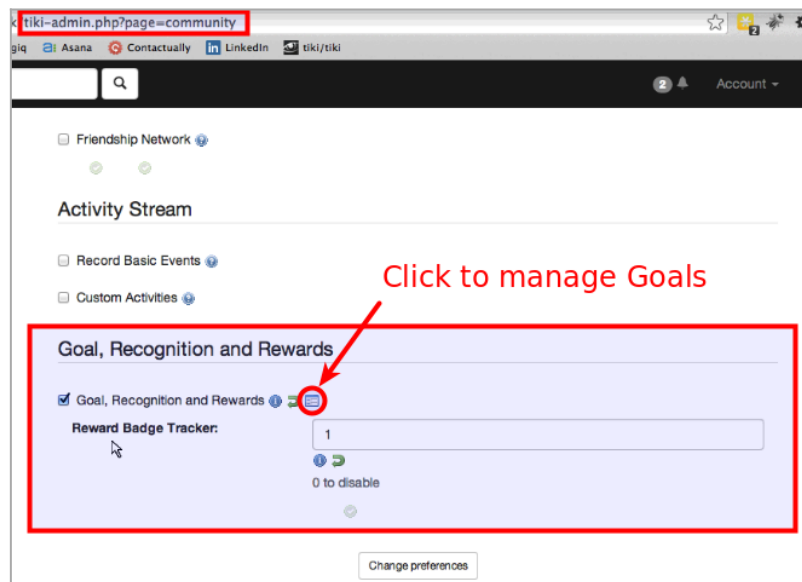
tiki-admin.php?page=community

giq Asana Contactually LinkedIn tiki/tiki

2 Account

Friendship Network

Activity Stream

Record Basic Events

Custom Activities

Click to manage Goals

Goal, Recognition and Rewards

Goal, Recognition and Rewards

Reward Badge Tracker:

1

0 to disable

Change preferences